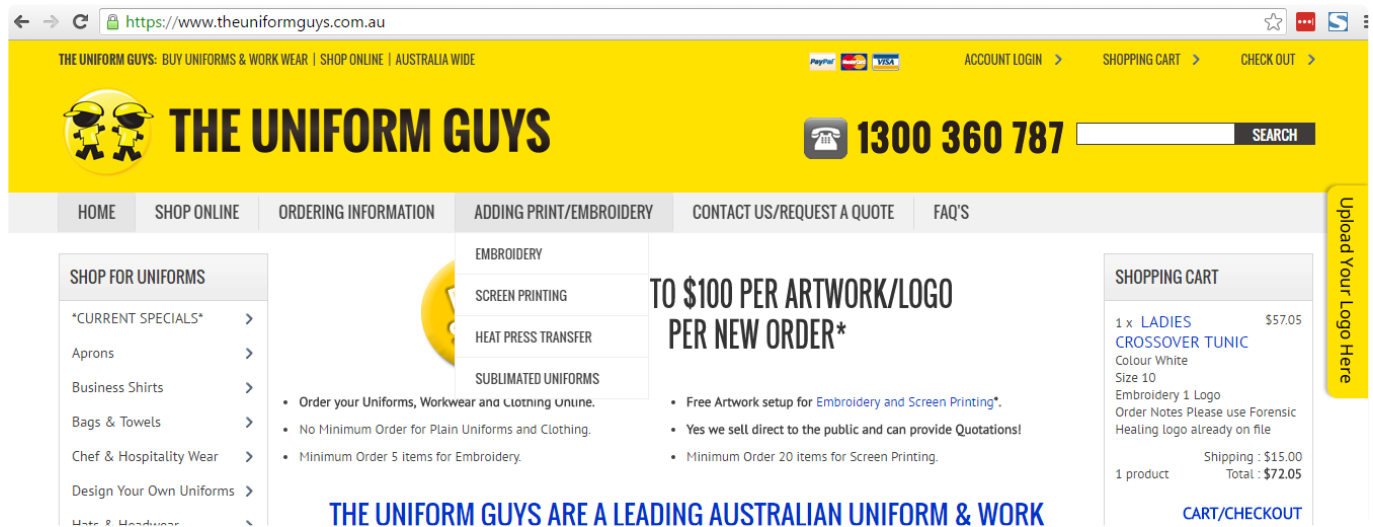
https://www.theuniformguys.com.au

THE UNIFORM GUYS: BUY UNIFORMS & WORK WEAR | SHOP ONLINE | AUSTRALIA WIDE

PayPal

ACCOUNT LOGIN >  SHOPPING CART >  CHECK OUT >

THE UNIFORM GUYS

1300 360 787

SEARCH

HOME  SHOP ONLINE  ORDERING INFORMATION  ADDING PRINT/EMBROIDERY  CONTACT US/REQUEST A QUOTE  FAQ'S

EMBROIDERY
SCREEN PRINTING
HEAT PRESS TRANSFER
SUBLIMATED UNIFORMS

Upload Your Logo Here

SHOP FOR UNIFORMS
*CURRENT SPECIALS*
Aprons
Business Shirts
Bags & Towels
Chef & Hospitality Wear
Design Your Own Uniforms
Hats & Headwear

TO $100 PER ARTWORK/LOGO PER NEW ORDER*

• Order your Uniforms, Workwear and Clothing Online.
• No Minimum Order for Plain Uniforms and Clothing.
• Minimum Order 5 items for Embroidery.

• Free Artwork setup for Embroidery and Screen Printing*.
• Yes we sell direct to the public and can provide Quotations!
• Minimum Order 20 items for Screen Printing.

THE UNIFORM GUYS ARE A LEADING AUSTRALIAN UNIFORM & WORK

SHOPPING CART
1 x LADIES CROSSOVER TUNIC $57.05
Colour White
Size 10
Embroidery 1 Logo
Order Notes Please use Forensic Healing logo already on file
Shipping : $15.00
1 product Total : $72.05
CART/CHECKOUT